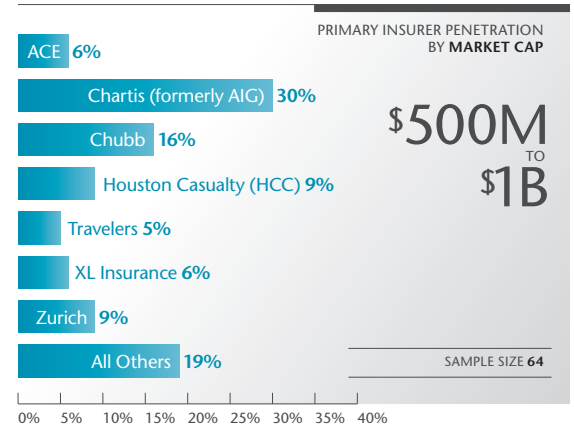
PRIMARY INSURER PENETRATION
BY MARKET CAP

ACE 6%

Chartis (formerly AIG) 30%

Chubb 16%

Houston Casualty (HCC) 9%

Travelers 5%

XL Insurance 6%

Zurich 9%

All Others 19%

$500M
TO
$1B

SAMPLE SIZE 64

0% 5% 10% 15% 20% 25% 30% 35% 40%